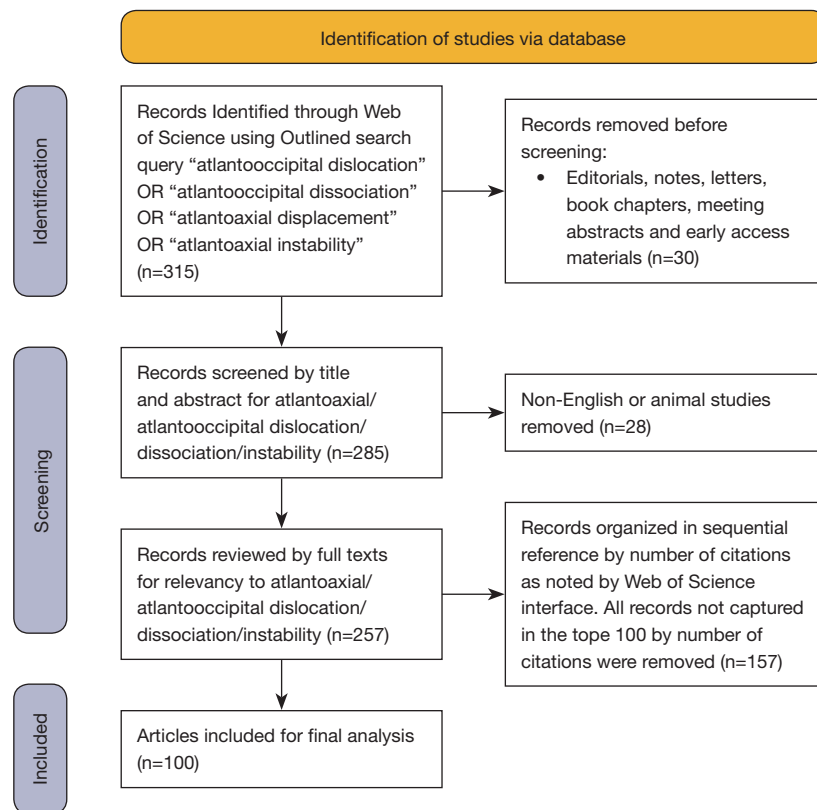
Identification of studies via database

Identification

Records Identified through Web of Science using Outlined search query “atlantooccipital dislocation” OR “atlantooccipital dissociation” OR “atlantoaxial displacement” OR “atlantoaxial instability” (n=315)

Records removed before screening:
• Editorials, notes, letters, book chapters, meeting abstracts and early access materials (n=30)

Screening

Records screened by title and abstract for atlantoaxial/ atlantooccipital dislocation/ dissociation/instability (n=285)

Non-English or animal studies removed (n=28)

Records reviewed by full texts for relevancy to atlantoaxial/ atlantooccipital dislocation/ dissociation/instability (n=257)

Records organized in sequential reference by number of citations as noted by Web of Science interface. All records not captured in the tope 100 by number of citations were removed (n=157)

Included

Articles included for final analysis (n=100)